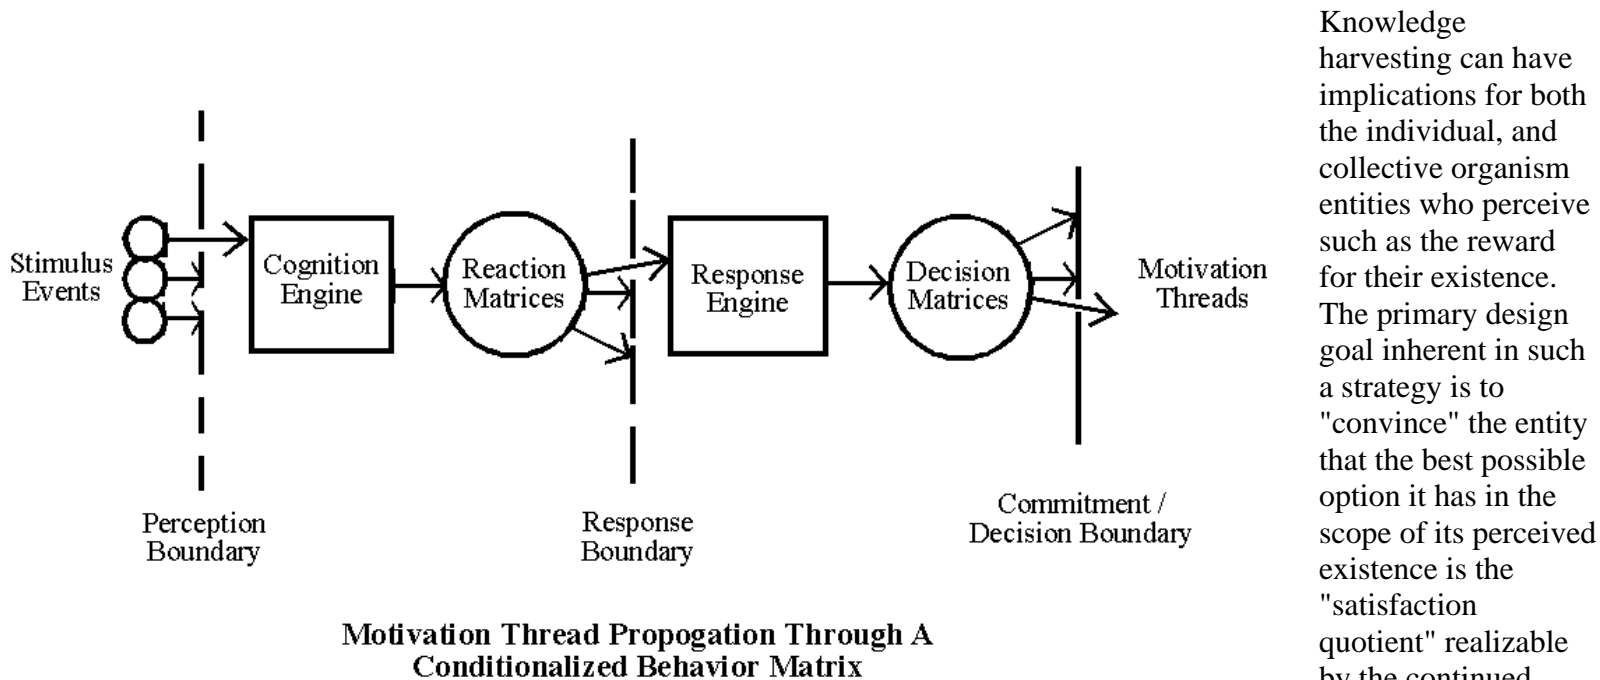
Stimulus Events

Cognition Engine

Reaction Matrices

Response Engine

Decision Matrices

Motivation Threads

Perception Boundary

Response Boundary

Commitment / Decision Boundary

**Motivation Thread Propogation Through A Conditionalized Behavior Matrix**

Knowledge harvesting can have implications for both the individual, and collective organism entities who perceive such as the reward for their existence. The primary design goal inherent in such a strategy is to "convince" the entity that the best possible option it has in the scope of its perceived existence is the "satisfaction quotient" realizable by the continued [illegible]